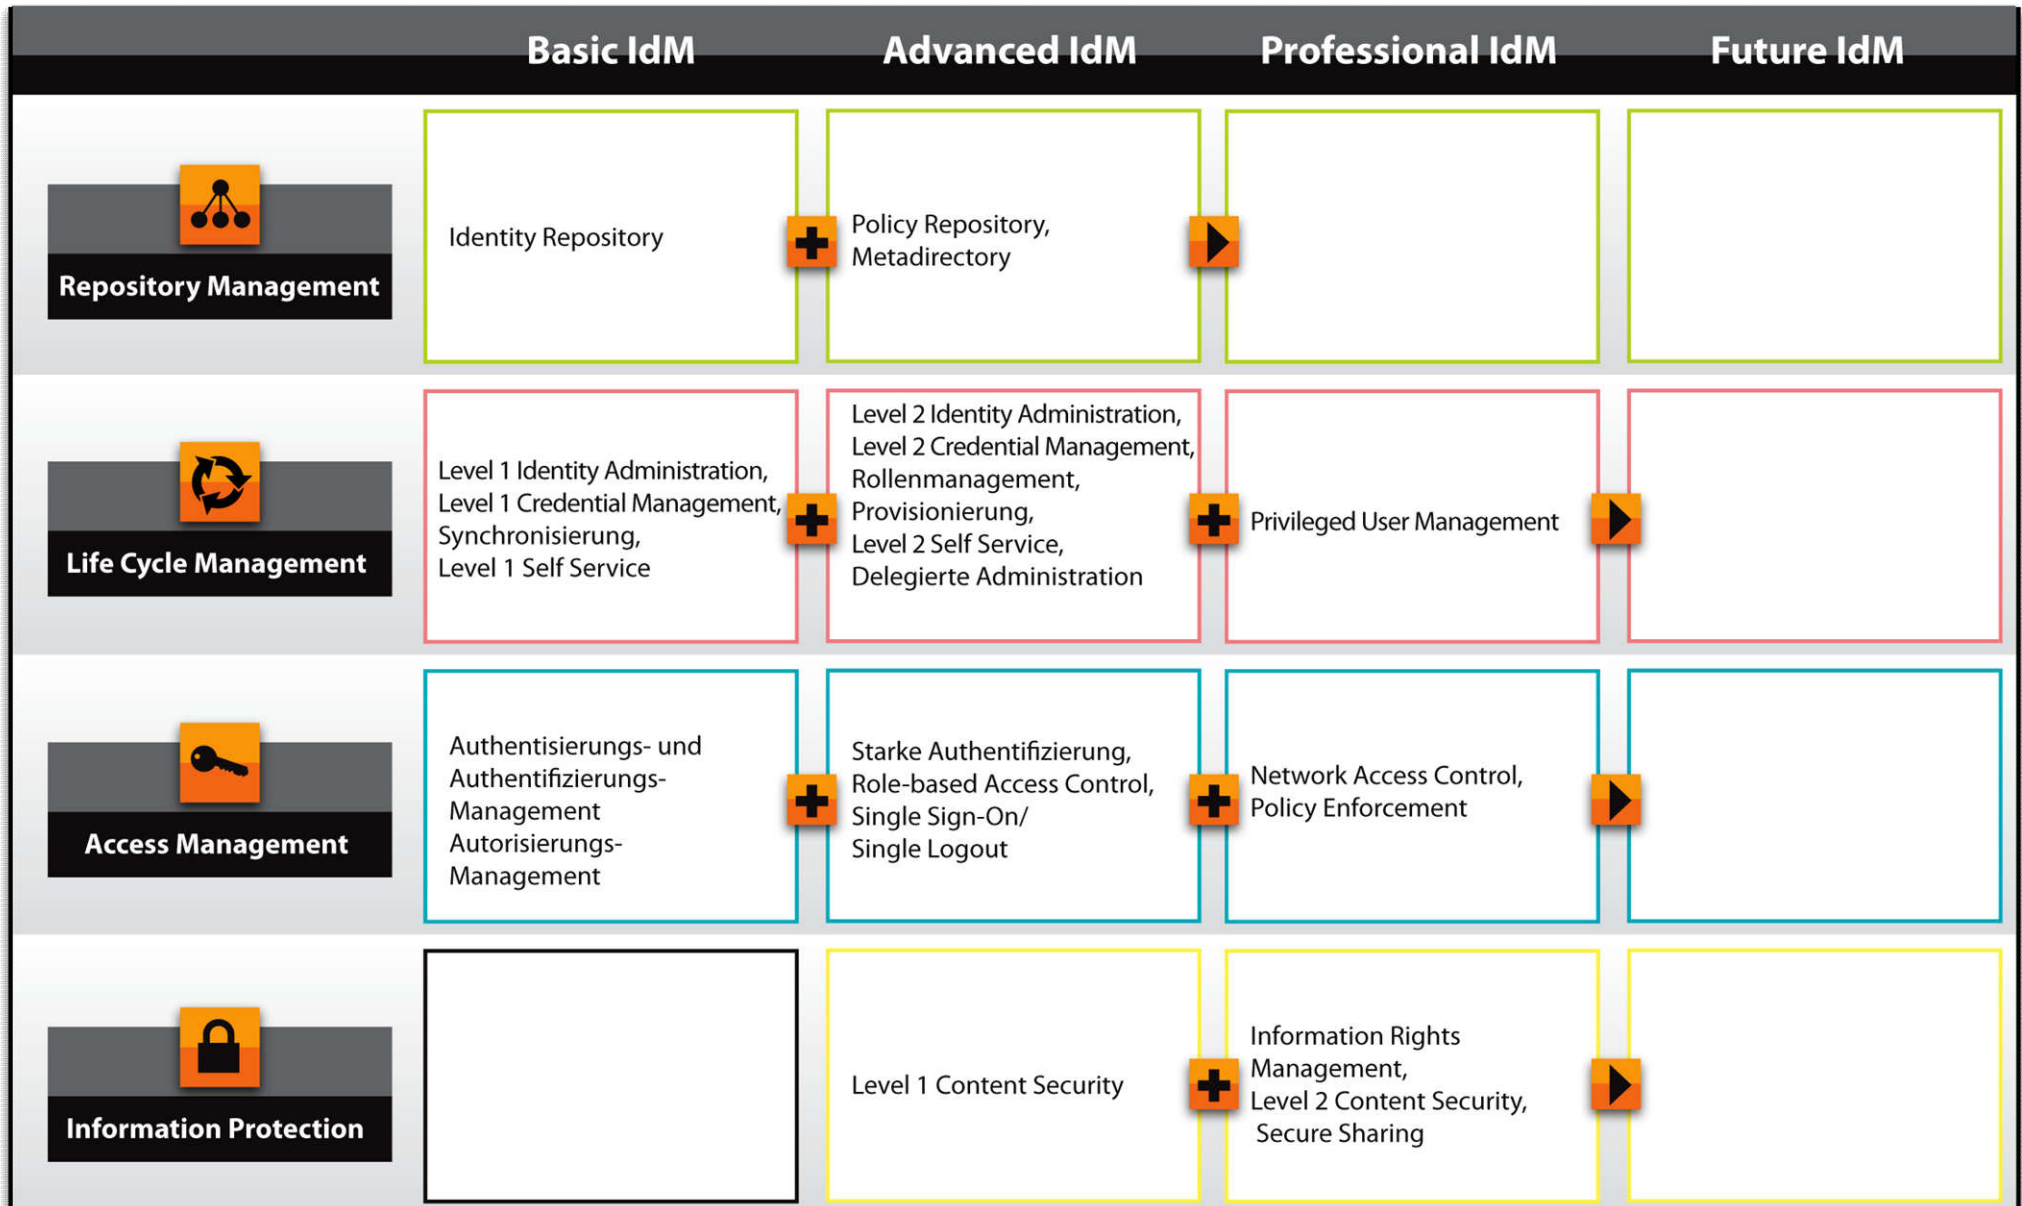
| | Basic IdM | Advanced IdM | Professional IdM | Future IdM |
|---|---|---|---|---|
| Repository Management | Identity Repository | Policy Repository, Metadirectory | | |
| Life Cycle Management | Level 1 Identity Administration, Level 1 Credential Management, Synchronisierung, Level 1 Self Service | Level 2 Identity Administration, Level 2 Credential Management, Rollenmanagement, Provisionierung, Level 2 Self Service, Delegierte Administration | Privileged User Management | |
| Access Management | Authentisierungs- und Authentifizierungs-Management Autorisierungs-Management | Starke Authentifizierung, Role-based Access Control, Single Sign-On/ Single Logout | Network Access Control, Policy Enforcement | |
| Information Protection | | Level 1 Content Security | Information Rights Management, Level 2 Content Security, Secure Sharing | |